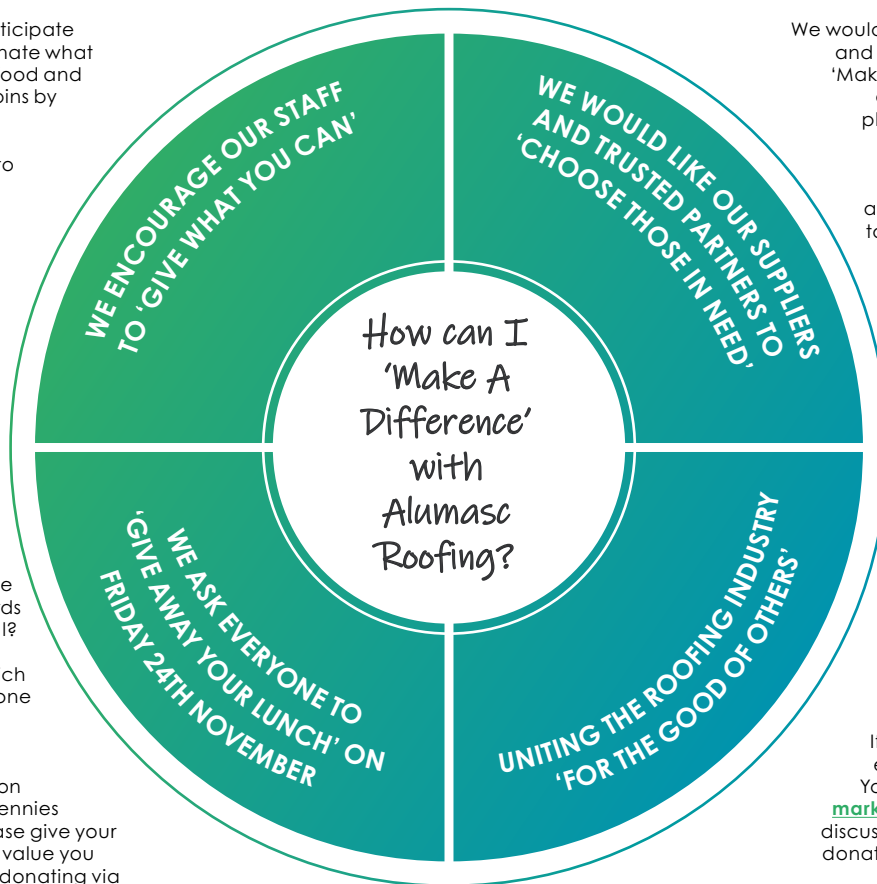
ticipate
nate what
ood and
ins by

o

e
ds
l?

ch
one

on
ennies
ase give your
value you
donating via

We encourage our staff to 'give what you can'

We would like our suppliers and trusted partners to 'choose those in need'

How can I 'Make A Difference' with Alumasc Roofing?

We ask everyone to 'give away your lunch' on Friday 24th November

Uniting the roofing industry 'for the good of others'

We would
and
'Mak

pl

a
to

It
e
Yo
mark
discus
donat